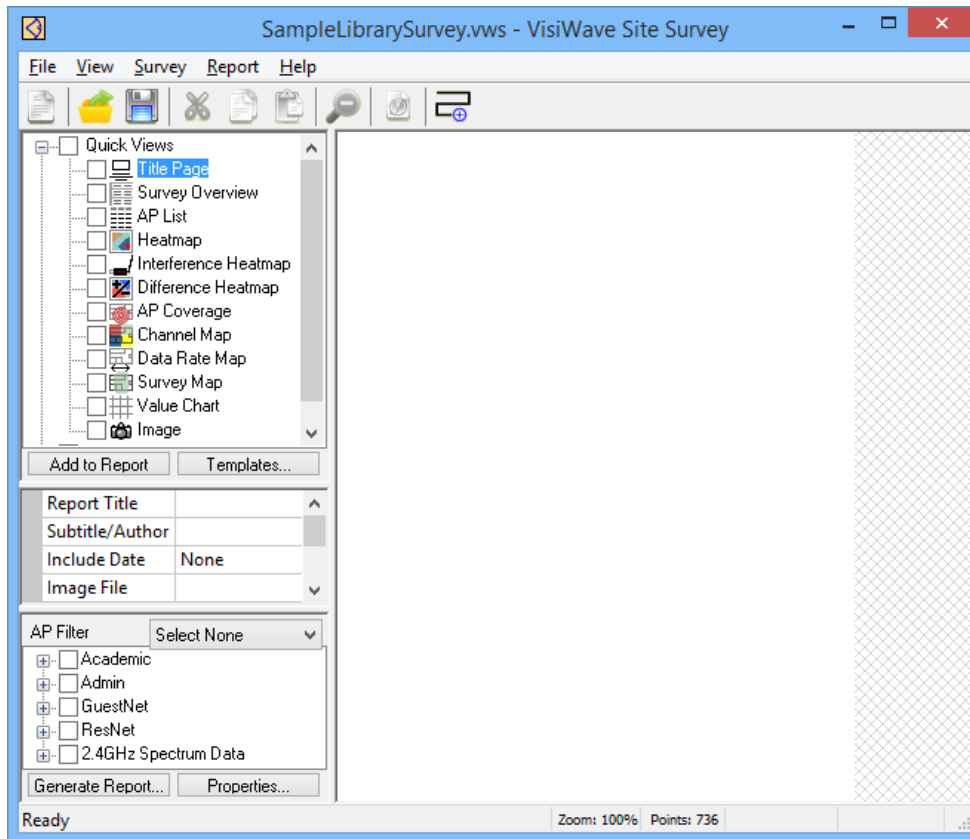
SampleLibrarySurvey.vws - VisiWave Site Survey

File View Survey Report Help

Quick Views
Title Page
Survey Overview
AP List
Heatmap
Interference Heatmap
Difference Heatmap
AP Coverage
Channel Map
Data Rate Map
Survey Map
Value Chart
Image

Add to Report Templates...

| Report Title | |
|---|---|
| Subtitle/Author | |
| Include Date | None |
| Image File | |

AP Filter Select None

Academic
Admin
GuestNet
ResNet
2.4GHz Spectrum Data

Generate Report... Properties...

Ready Zoom: 100% Points: 736